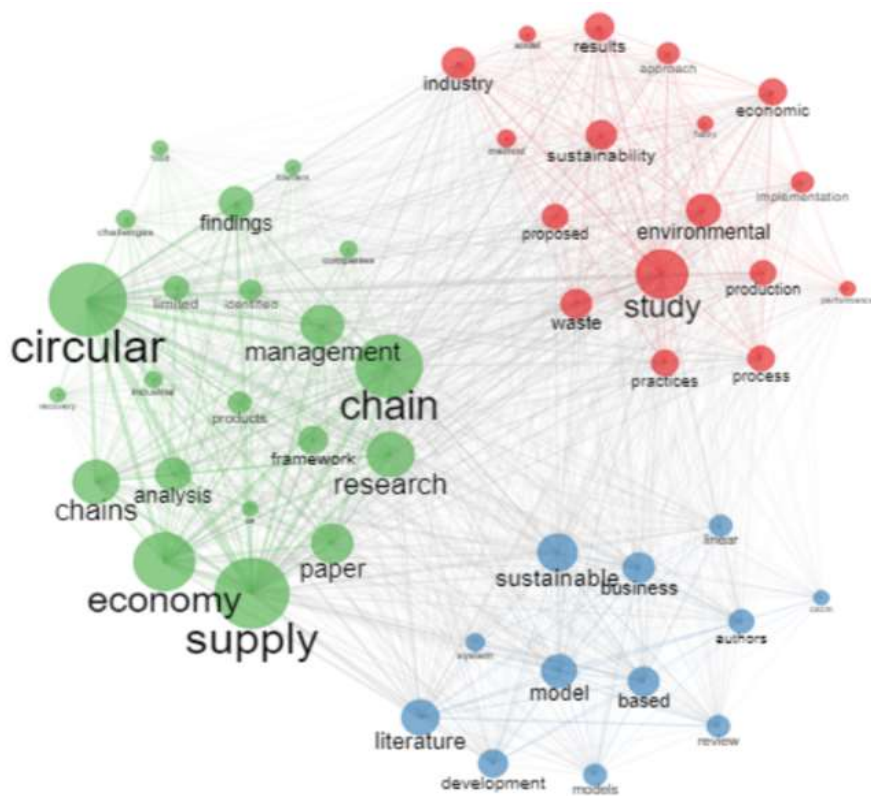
industry
results
approach
economic
method
sustainability
implementation
proposed
environmental
study
production
waste
practices
process
findings
challenges
companies
limited
identified
circular
management
chain
recovery
industrial
products
framework
research
chains
analysis
economy
supply
paper
sustainable
business
linear
authors
system
model
based
literature
review
development
models